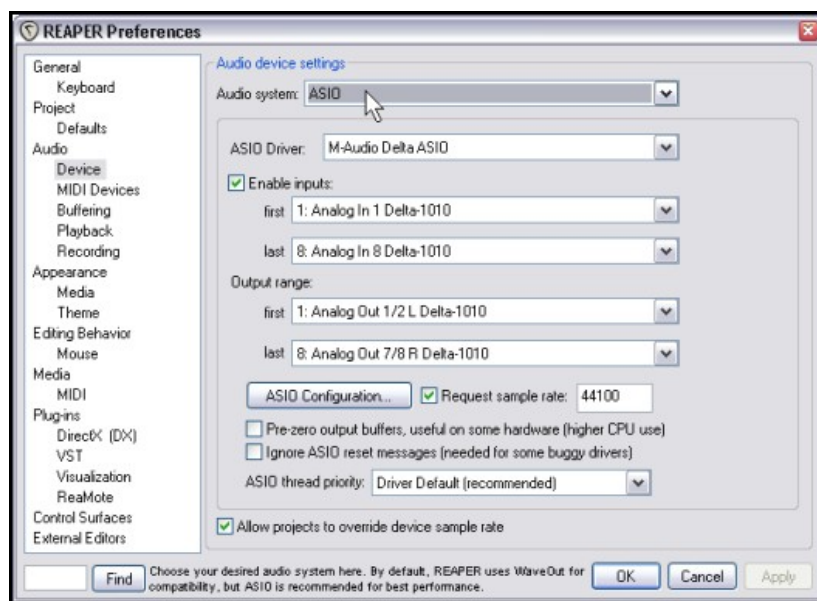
REAPER Preferences

General
Keyboard
Project
Defaults
Audio
Device
MIDI Devices
Buffering
Playback
Recording
Appearance
Media
Theme
Editing Behavior
Mouse
Media
MIDI
Plug-ins
DirectX (DX)
VST
Visualization
ReaMote
Control Surfaces
External Editors

Audio device settings
Audio system: ASIO
ASIO Driver: M-Audio Delta ASIO
Enable inputs:
first 1: Analog In 1 Delta-1010
last 8: Analog In 8 Delta-1010
Output range:
first 1: Analog Out 1/2 L Delta-1010
last 8: Analog Out 7/8 R Delta-1010
ASIO Configuration...
Request sample rate: 44100
Pre-zero output buffers, useful on some hardware (higher CPU use)
Ignore ASIO reset messages (needed for some buggy drivers)
ASIO thread priority: Driver Default (recommended)
Allow projects to override device sample rate

Find
Choose your desired audio system here. By default, REAPER uses WaveOut for compatibility, but ASIO is recommended for best performance.
OK
Cancel
Apply